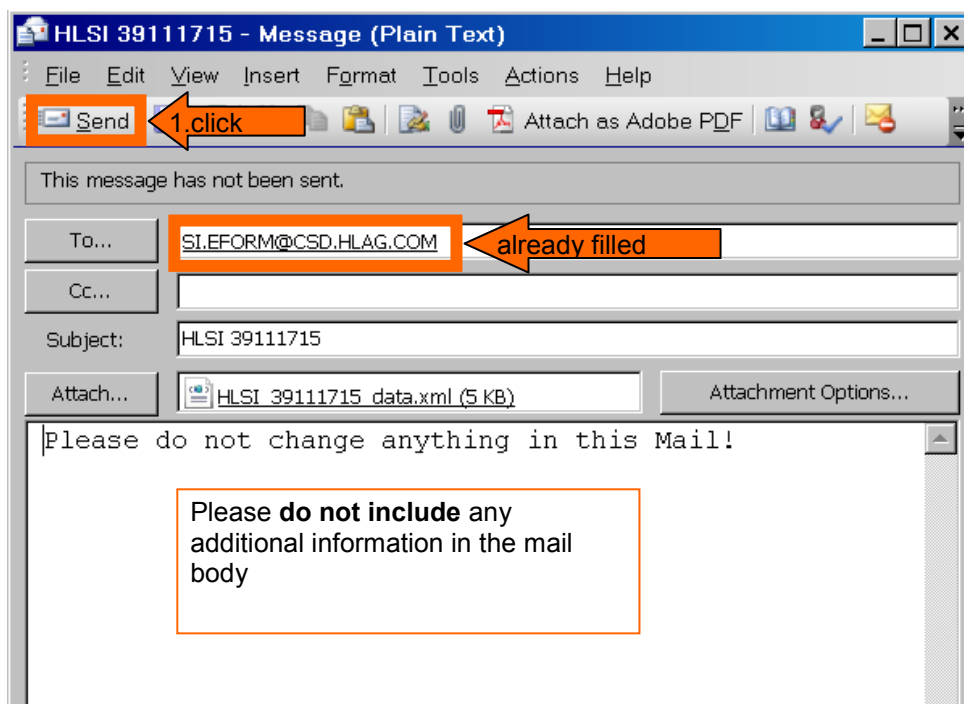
HLSI 39111715 - Message (Plain Text)

File Edit View Insert Format Tools Actions Help

Send 1.click Attach as Adobe PDF

This message has not been sent.

To... SI.EFORM@CSD.HLAG.COM already filled

Cc...

Subject: HLSI 39111715

Attach... HLSI_39111715_data.xml (5 KB) Attachment Options...

Please do not change anything in this Mail!

Please **do not include** any additional information in the mail body